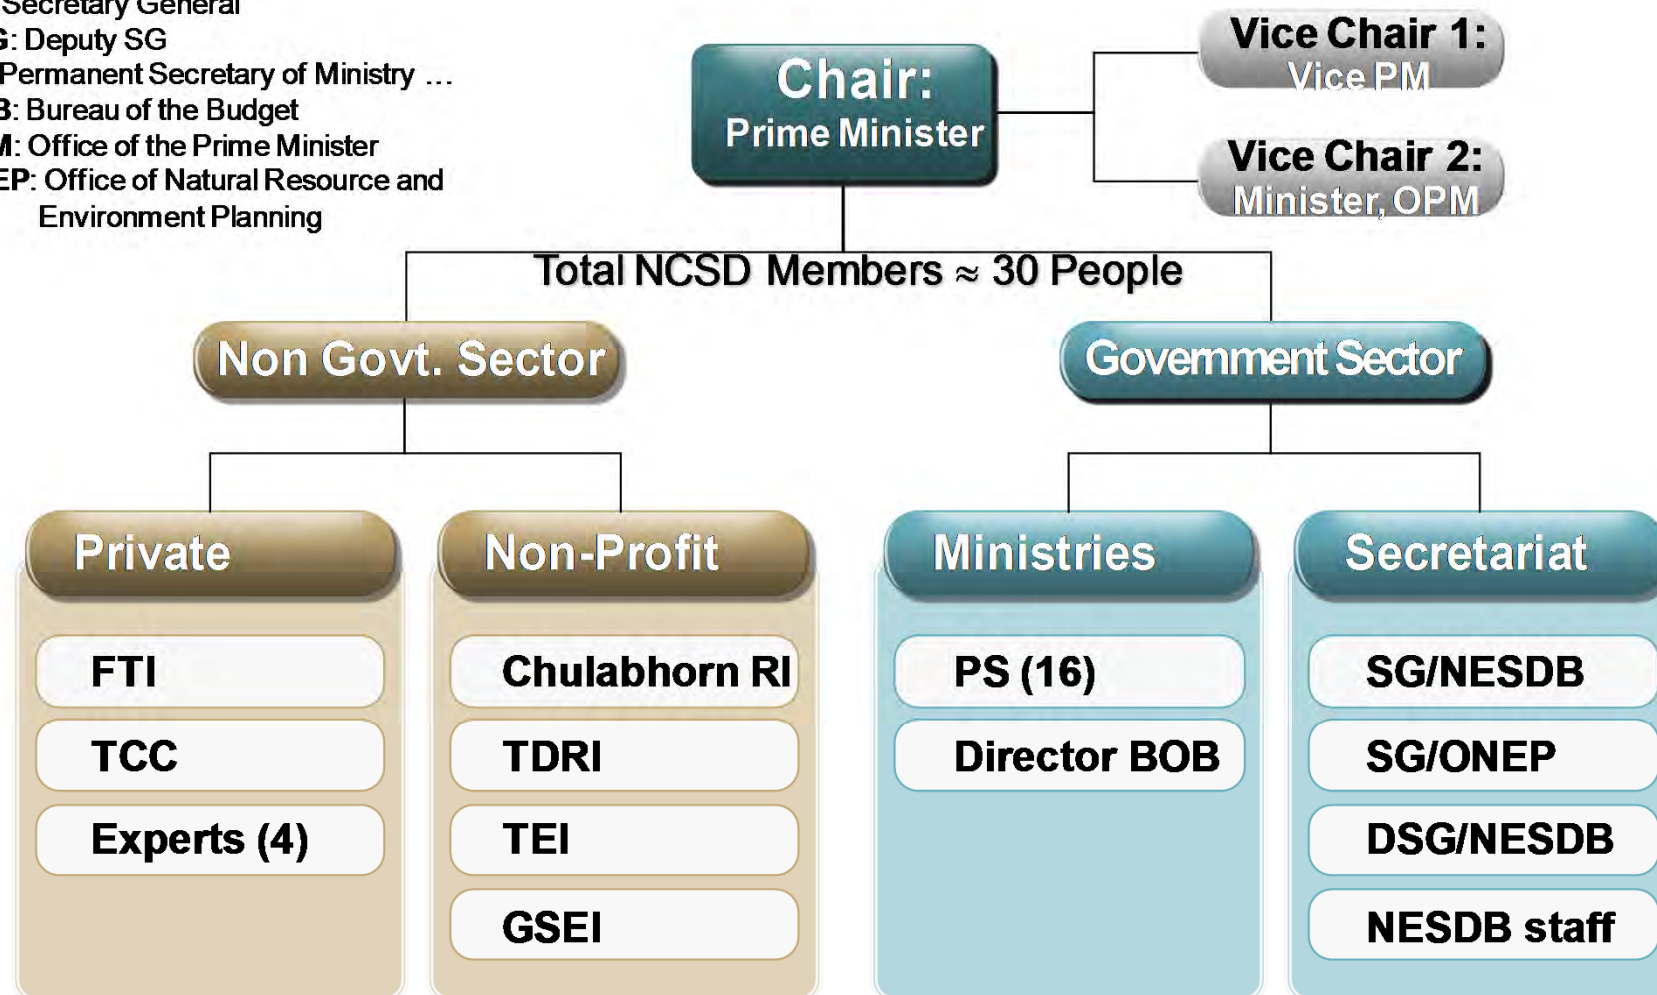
Secretary General
G: Deputy SG
Permanent Secretary of Ministry …
B: Bureau of the Budget
M: Office of the Prime Minister
EP: Office of Natural Resource and Environment Planning

Chair:
Prime Minister

Vice Chair 1:
Vice PM

Vice Chair 2:
Minister, OPM

Total NCSD Members ≈ 30 People

Non Govt. Sector

Government Sector

Private

FTI

TCC

Experts (4)

Non-Profit

Chulabhorn RI

TDRI

TEI

GSEI

Ministries

PS (16)

Director BOB

Secretariat

SG/NESDB

SG/ONEP

DSG/NESDB

NESDB staff